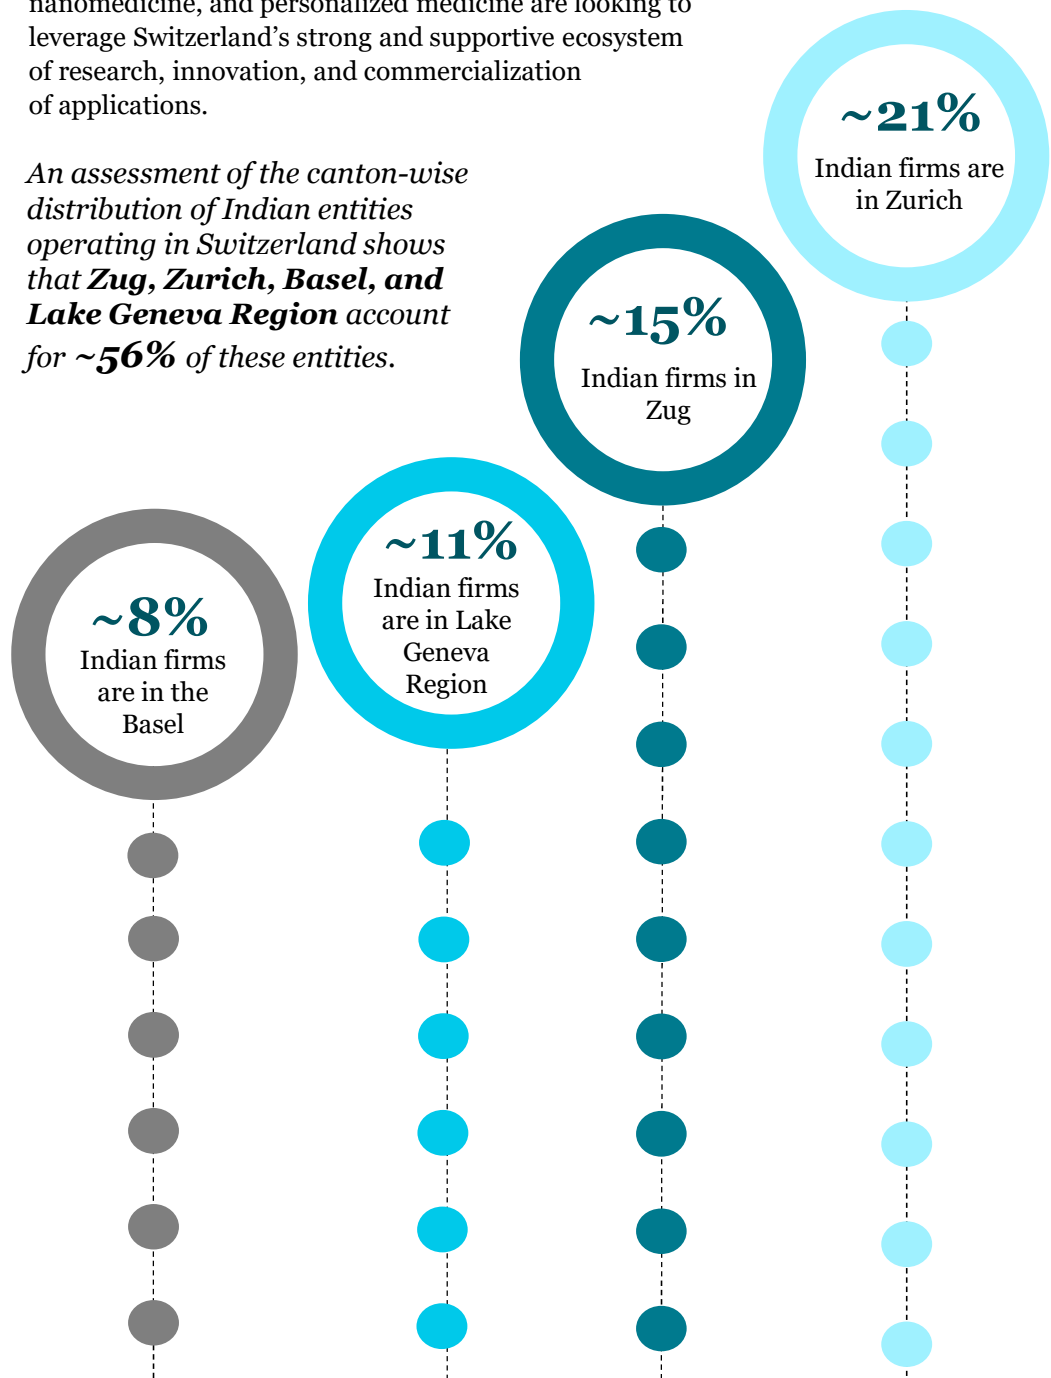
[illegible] nanomedicine, and personalized medicine are looking to leverage Switzerland's strong and supportive ecosystem of research, innovation, and commercialization of applications.

*An assessment of the canton-wise distribution of Indian entities operating in Switzerland shows that **Zug, Zurich, Basel, and Lake Geneva Region** account for **~56%** of these entities.*

~21%
Indian firms are in Zurich

~15%
Indian firms in Zug

~11%
Indian firms are in Lake Geneva Region

~8%
Indian firms are in the Basel